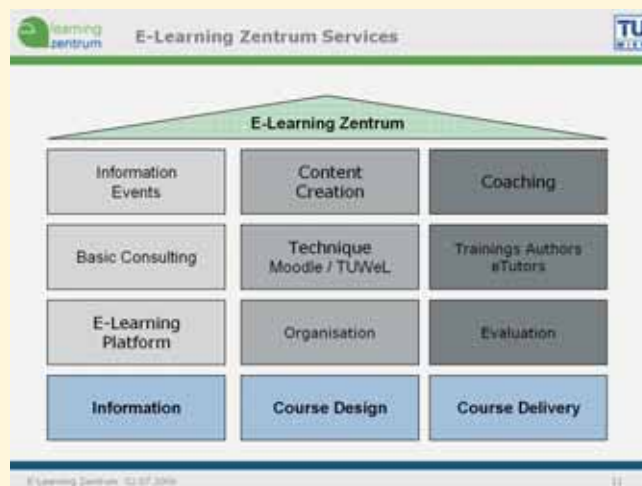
learning zentrum

E-Learning Zentrum Services

TU

E-Learning Zentrum

| Information Events | Content Creation | Coaching |
|---|---|---|
| Basic Consulting | Technique Moodle / TUWeL | Trainings Authors eTutors |
| E-Learning Platform | Organisation | Evaluation |
| Information | Course Design | Course Delivery |

E-Learning Zentrum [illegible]

11